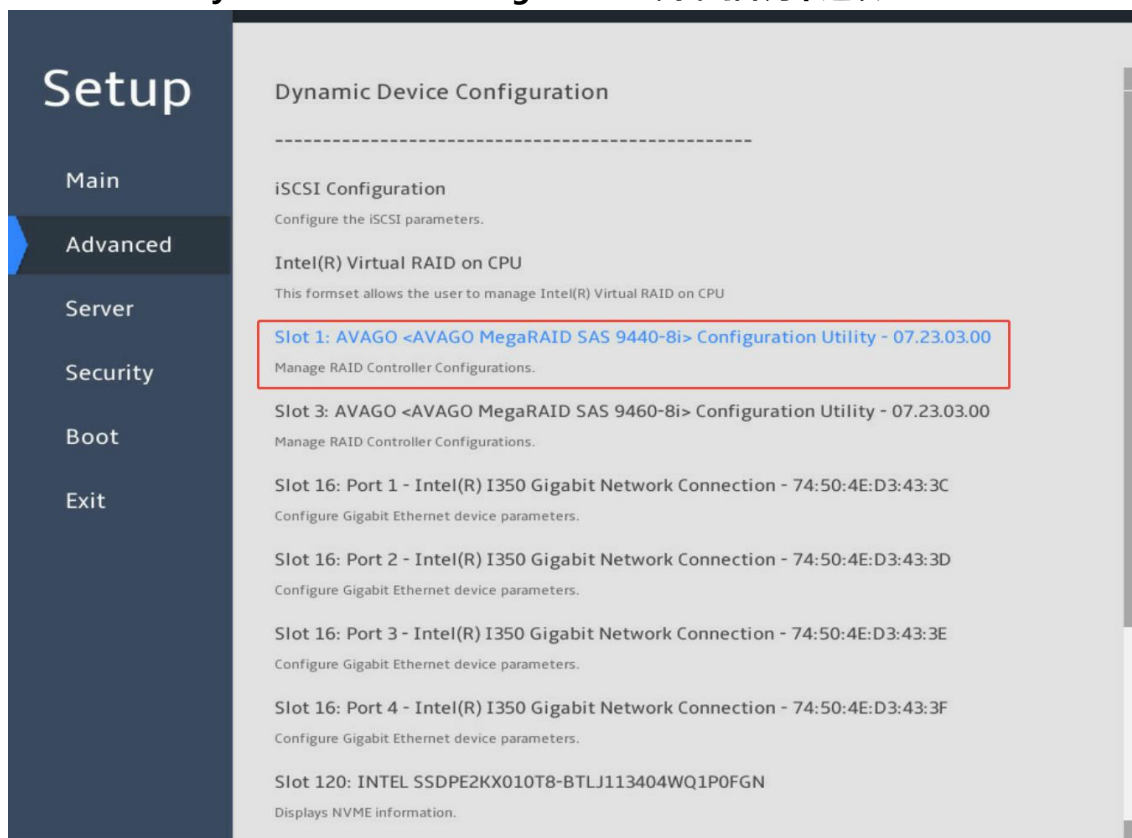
Setup

Main

Advanced

Server

Security

Boot

Exit

Dynamic Device Configuration

--------------------------------------------------

iSCSI Configuration

Configure the iSCSI parameters.

Intel(R) Virtual RAID on CPU

This formset allows the user to manage Intel(R) Virtual RAID on CPU

Slot 1: AVAGO <AVAGO MegaRAID SAS 9440-8i> Configuration Utility - 07.23.03.00

Manage RAID Controller Configurations.

Slot 3: AVAGO <AVAGO MegaRAID SAS 9460-8i> Configuration Utility - 07.23.03.00

Manage RAID Controller Configurations.

Slot 16: Port 1 - Intel(R) I350 Gigabit Network Connection - 74:50:4E:D3:43:3C

Configure Gigabit Ethernet device parameters.

Slot 16: Port 2 - Intel(R) I350 Gigabit Network Connection - 74:50:4E:D3:43:3D

Configure Gigabit Ethernet device parameters.

Slot 16: Port 3 - Intel(R) I350 Gigabit Network Connection - 74:50:4E:D3:43:3E

Configure Gigabit Ethernet device parameters.

Slot 16: Port 4 - Intel(R) I350 Gigabit Network Connection - 74:50:4E:D3:43:3F

Configure Gigabit Ethernet device parameters.

Slot 120: INTEL SSDPE2KX010T8-BTLJ113404WQ1P0FGN

Displays NVME information.